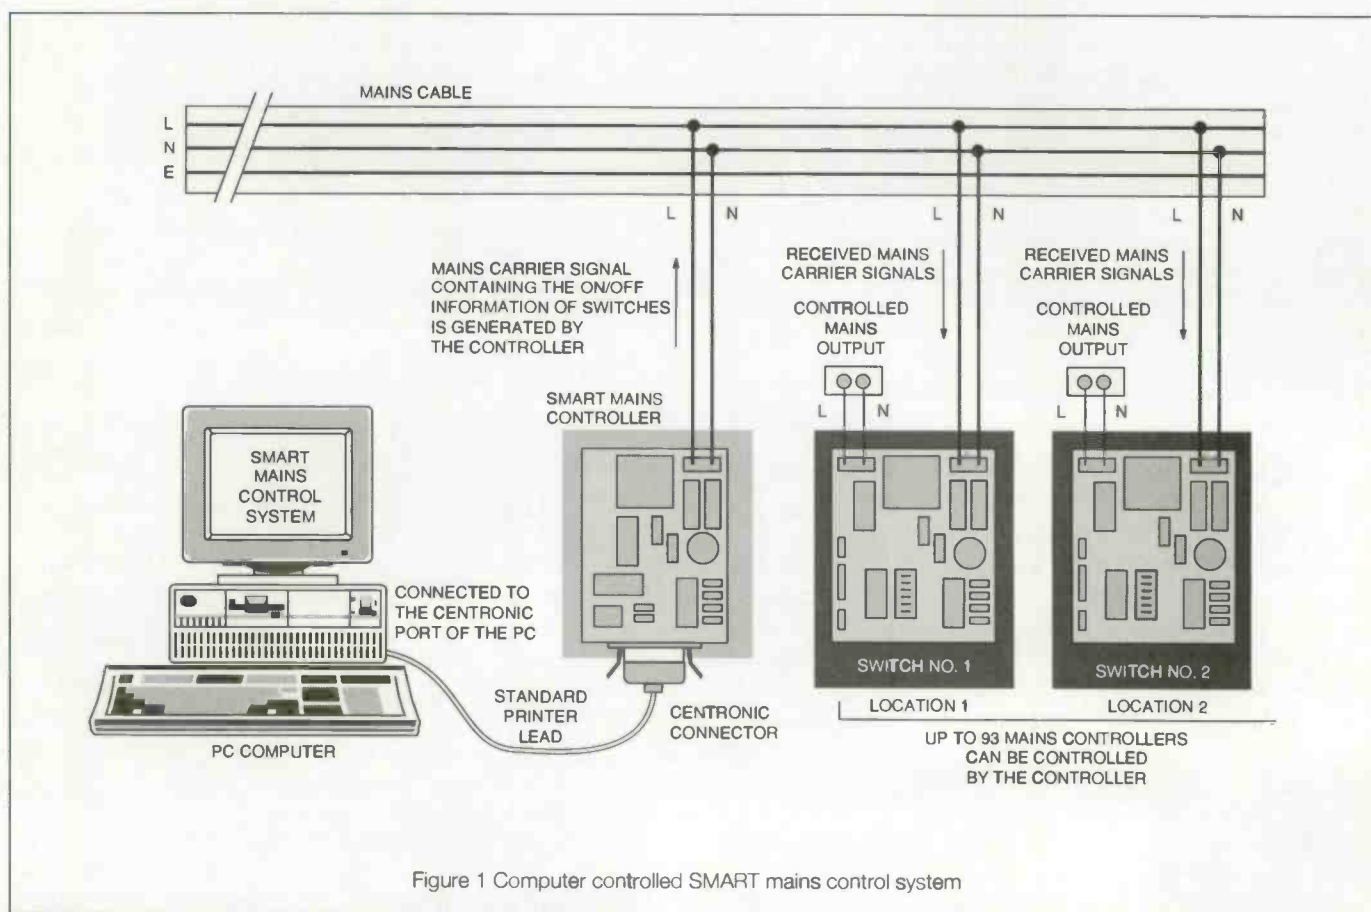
MAINS CABLE

L
N
E

L N L N L N

MAINS CARRIER SIGNAL CONTAINING THE ON/OFF INFORMATION OF SWITCHES IS GENERATED BY THE CONTROLLER

RECEIVED MAINS CARRIER SIGNALS

CONTROLLED MAINS OUTPUT

L N

RECEIVED MAINS CARRIER SIGNALS

CONTROLLED MAINS OUTPUT

L N

SMART MAINS CONTROLLER

SMART MAINS CONTROL SYSTEM

CONNECTED TO THE CENTRONIC PORT OF THE PC

SWITCH NO. 1

SWITCH NO. 2

STANDARD PRINTER LEAD

CENTRONIC CONNECTOR

LOCATION 1

LOCATION 2

PC COMPUTER

UP TO 93 MAINS CONTROLLERS CAN BE CONTROLLED BY THE CONTROLLER

Figure 1 Computer controlled SMART mains control system